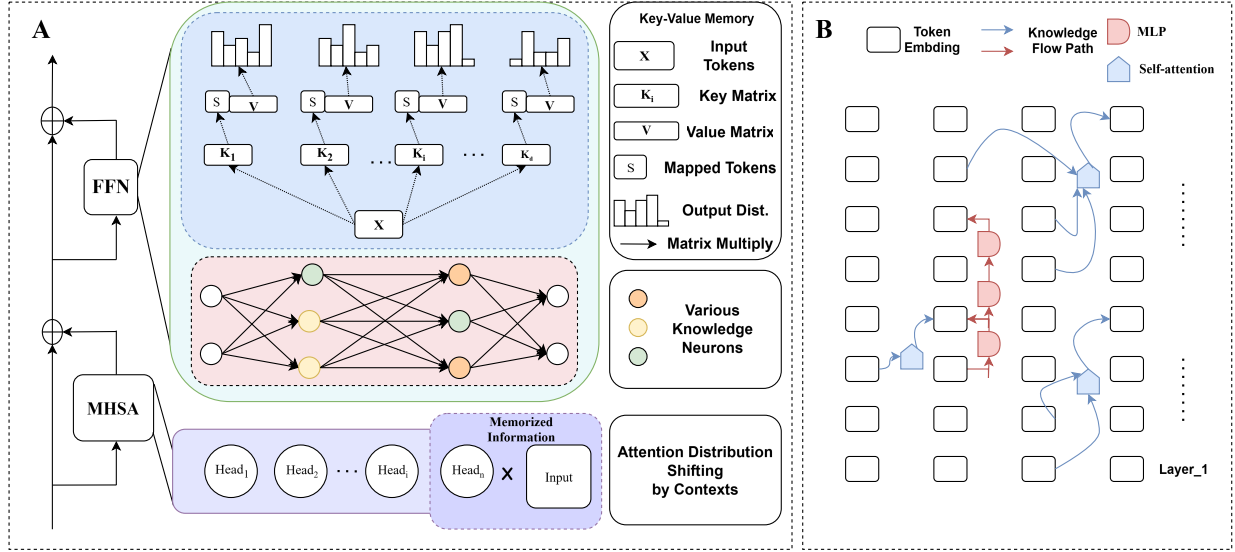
A

FFN

MHSA

S V
S V
S V
S V

$K_1$ $K_2$ ··· $K_i$ ··· $K_n$

X

Key-Value Memory

X Input Tokens

$K_i$ Key Matrix

V Value Matrix

S Mapped Tokens

Output Dist.

Matrix Multiply

Various Knowledge Neurons

$Head_1$ $Head_2$ ··· $Head_i$

Memorized Information

$Head_n$ X Input

Attention Distribution Shifting by Contexts

B

Token Embding

Knowledge Flow Path

MLP

Self-attention

Layer_1